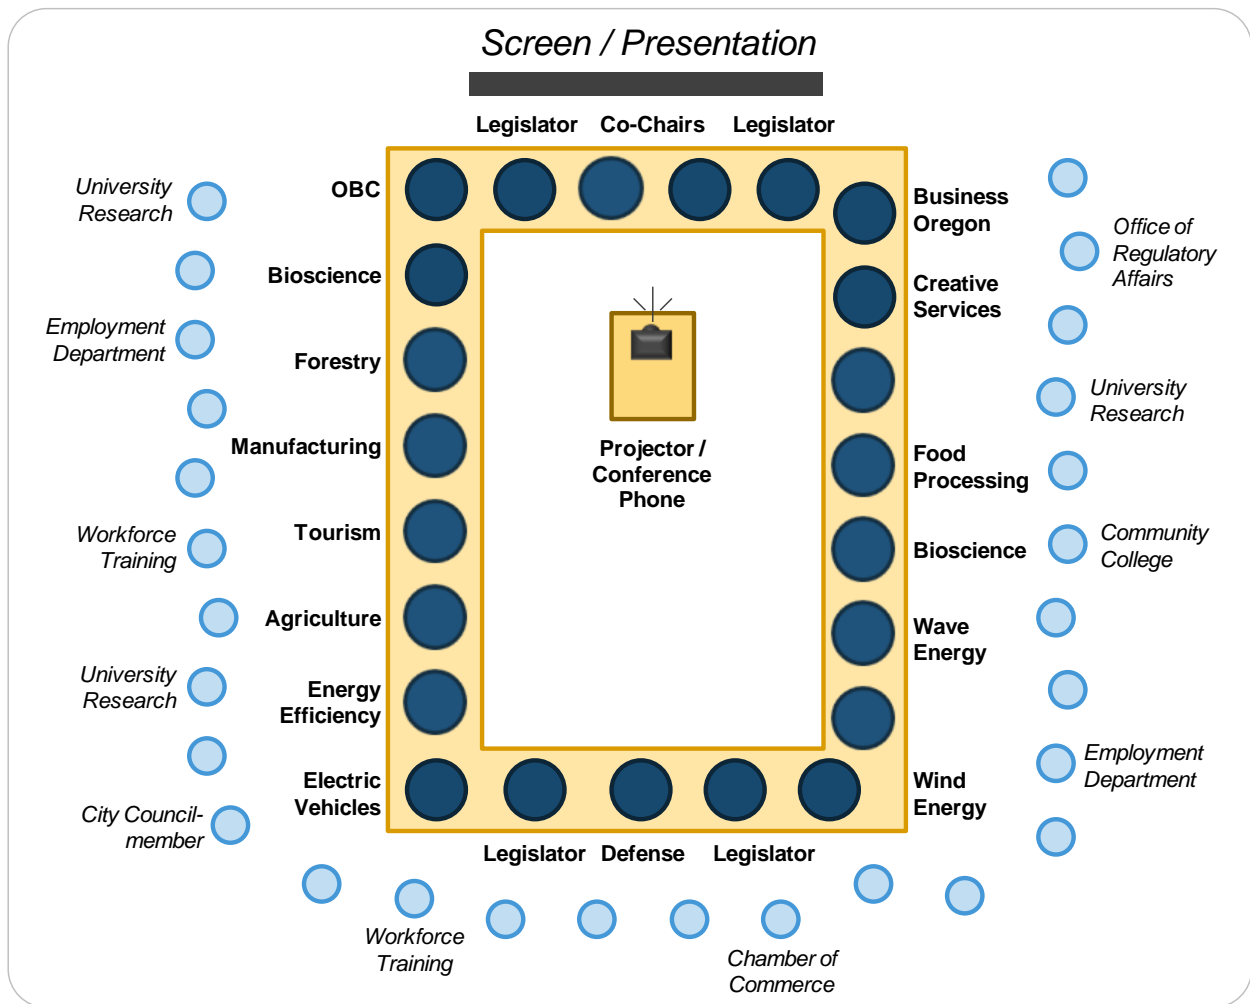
Screen / Presentation

Legislator Co-Chairs Legislator

University Research

OBC

Business Oregon

Office of Regulatory Affairs

Bioscience

Creative Services

Employment Department

Forestry

University Research

Manufacturing

Projector / Conference Phone

Food Processing

Workforce Training

Tourism

Bioscience

Community College

Agriculture

Wave Energy

University Research

Energy Efficiency

Employment Department

Electric Vehicles

Wind Energy

City Council-member

Legislator Defense Legislator

Workforce Training

Chamber of Commerce